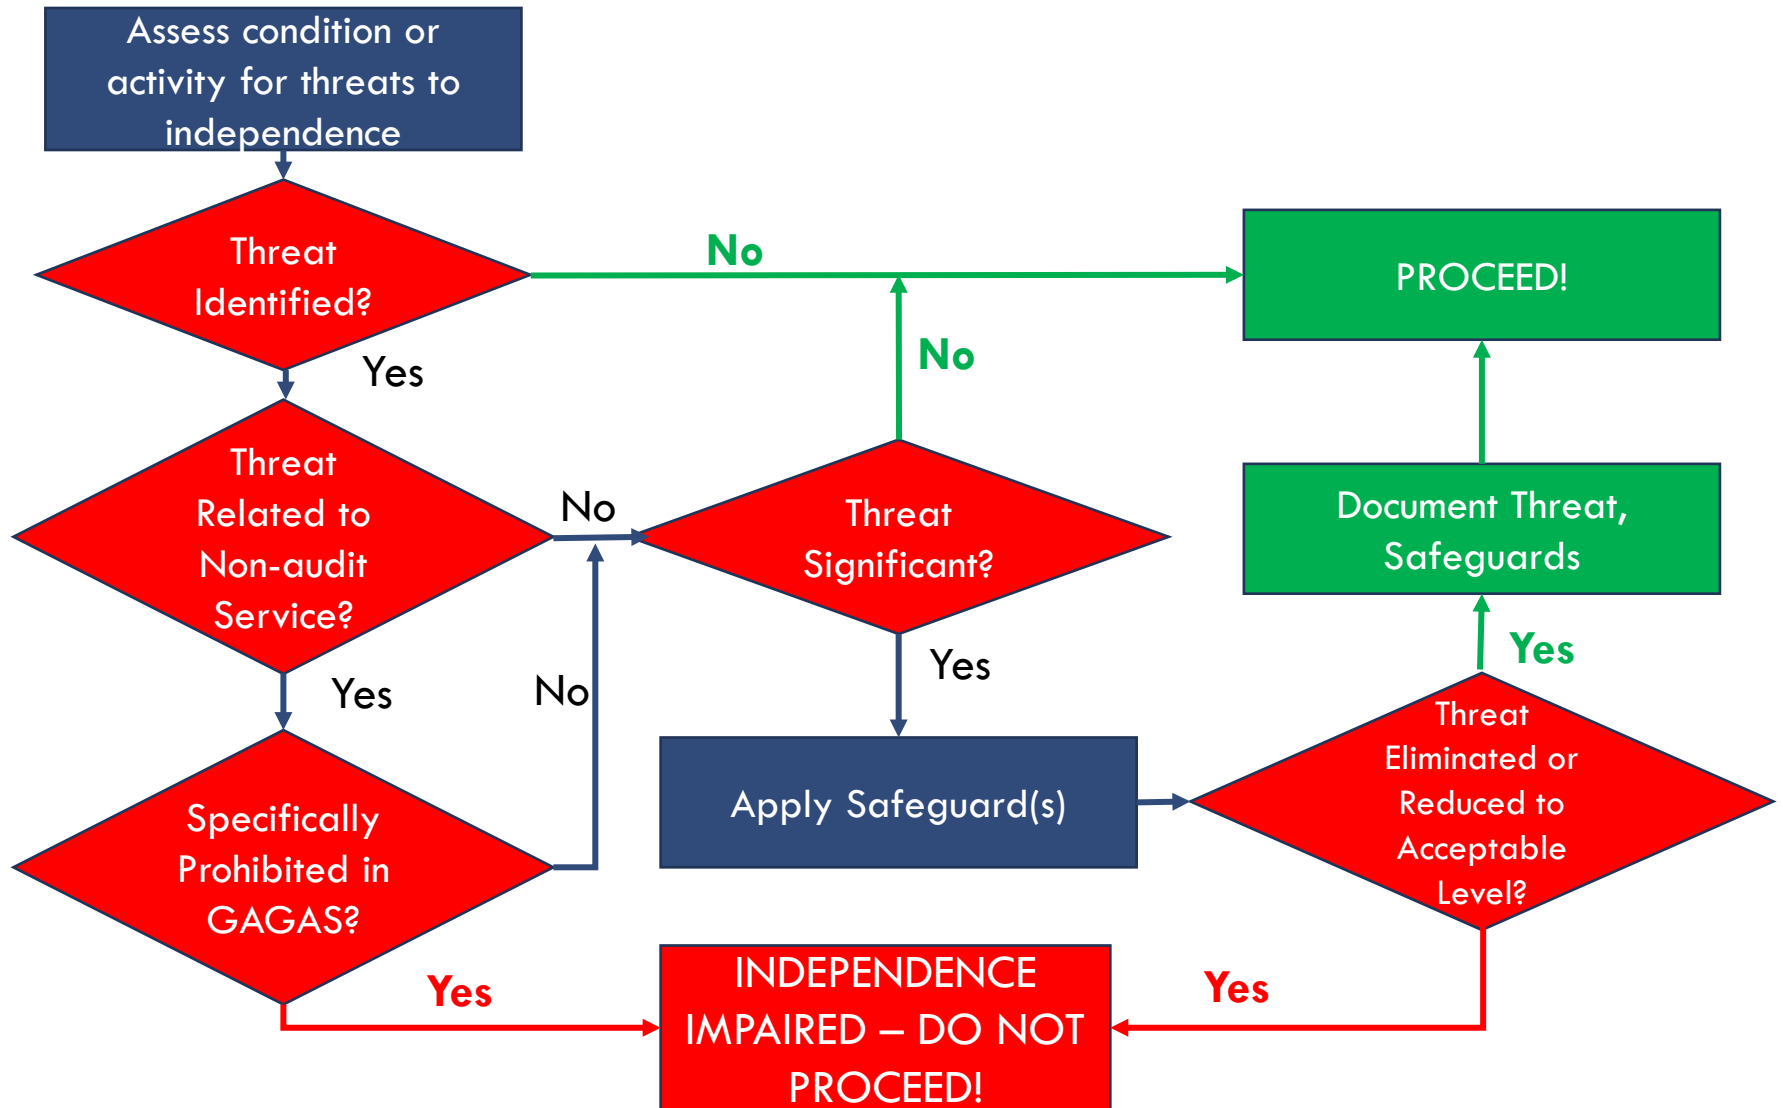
Assess condition or activity for threats to independence

Threat Identified?

No

PROCEED!

Yes

No

Threat Related to Non-audit Service?

No

Threat Significant?

Document Threat, Safeguards

Yes

Yes

Yes

No

Apply Safeguard(s)

Threat Eliminated or Reduced to Acceptable Level?

Specifically Prohibited in GAGAS?

Yes

INDEPENDENCE IMPAIRED – DO NOT PROCEED!

Yes